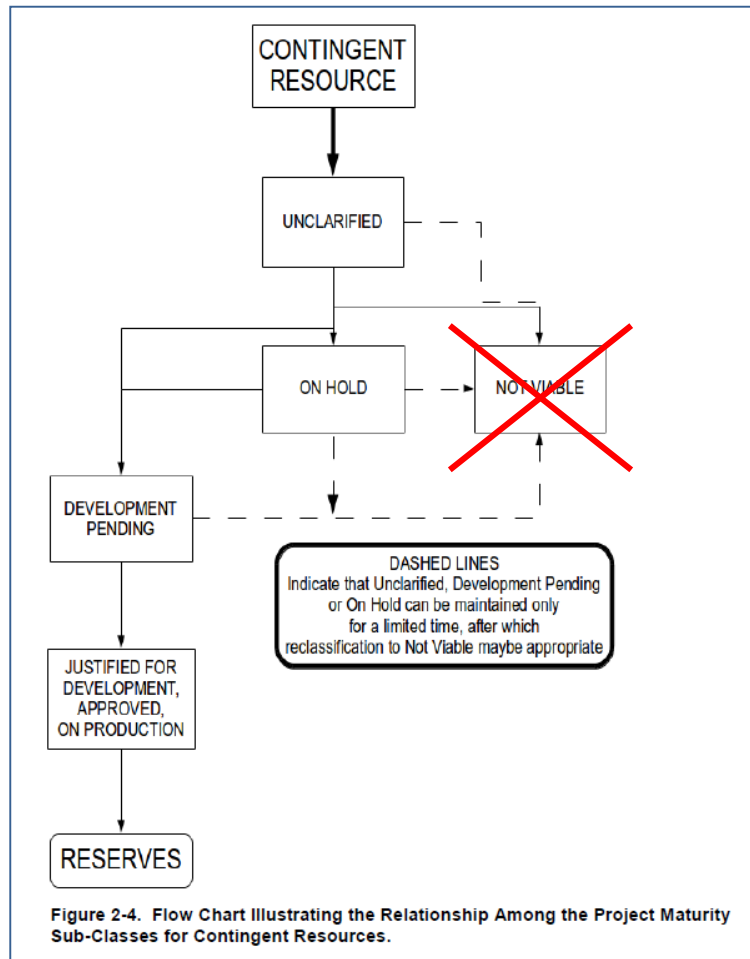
CONTINGENT RESOURCE

UNCLARIFIED

ON HOLD

NOT VIABLE

DEVELOPMENT PENDING

DASHED LINES
Indicate that Unclarified, Development Pending or On Hold can be maintained only for a limited time, after which reclassification to Not Viable maybe appropriate

JUSTIFIED FOR DEVELOPMENT, APPROVED, ON PRODUCTION

RESERVES

Figure 2-4. Flow Chart Illustrating the Relationship Among the Project Maturity Sub-Classes for Contingent Resources.